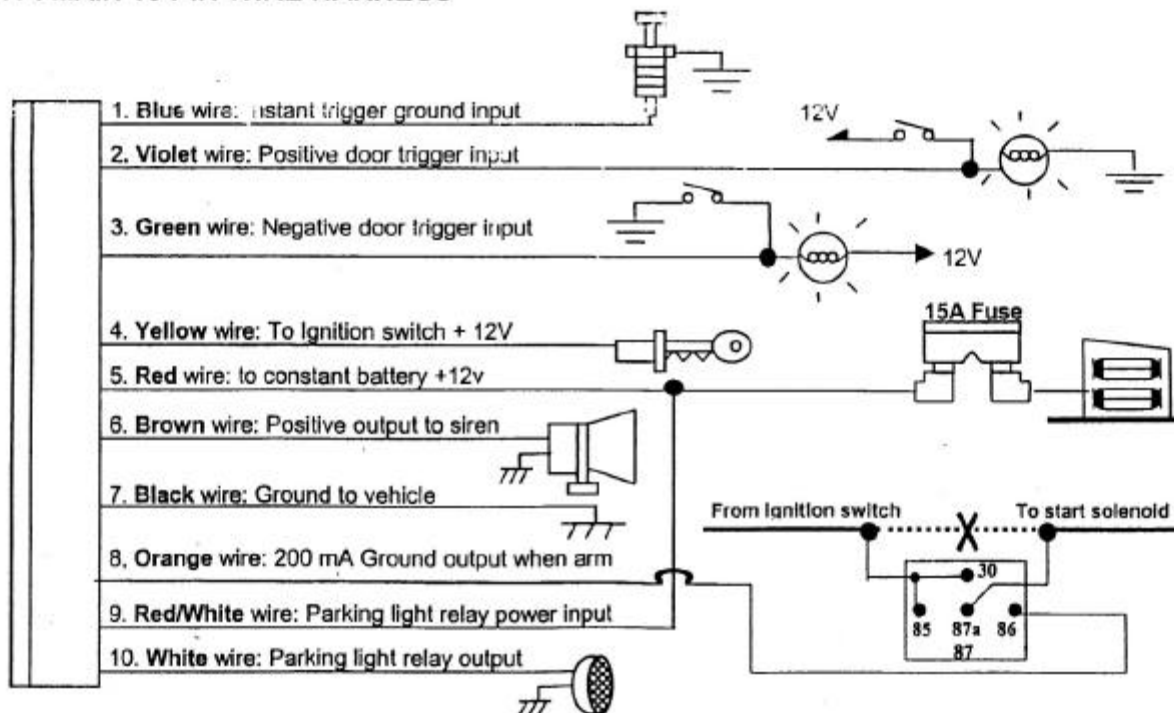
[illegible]

1. Blue wire: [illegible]nstant trigger ground input

12V

2. Violet wire: Positive door trigger input

3. Green wire: Negative door trigger input

12V

15A Fuse

4. Yellow wire: To Ignition switch + 12V

5. Red wire: to constant battery +12v

6. Brown wire: Positive output to siren

7. Black wire: Ground to vehicle

From Ignition switch

To start solenoid

8. Orange wire: 200 mA Ground output when arm

30

9. Red/White wire: Parking light relay power input

85 87a 86

87

10. White wire: Parking light relay output